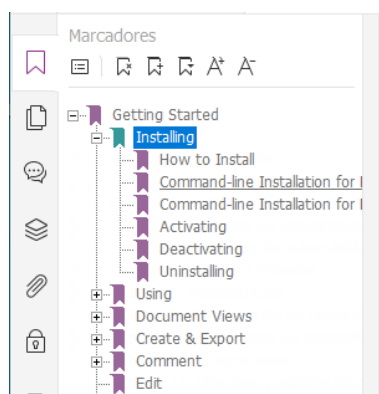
Marcadores

Getting Started
Installing
How to Install
Command-line Installation for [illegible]
Command-line Installation for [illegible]
Activating
Deactivating
Uninstalling
Using
Document Views
Create & Export
Comment
Edit